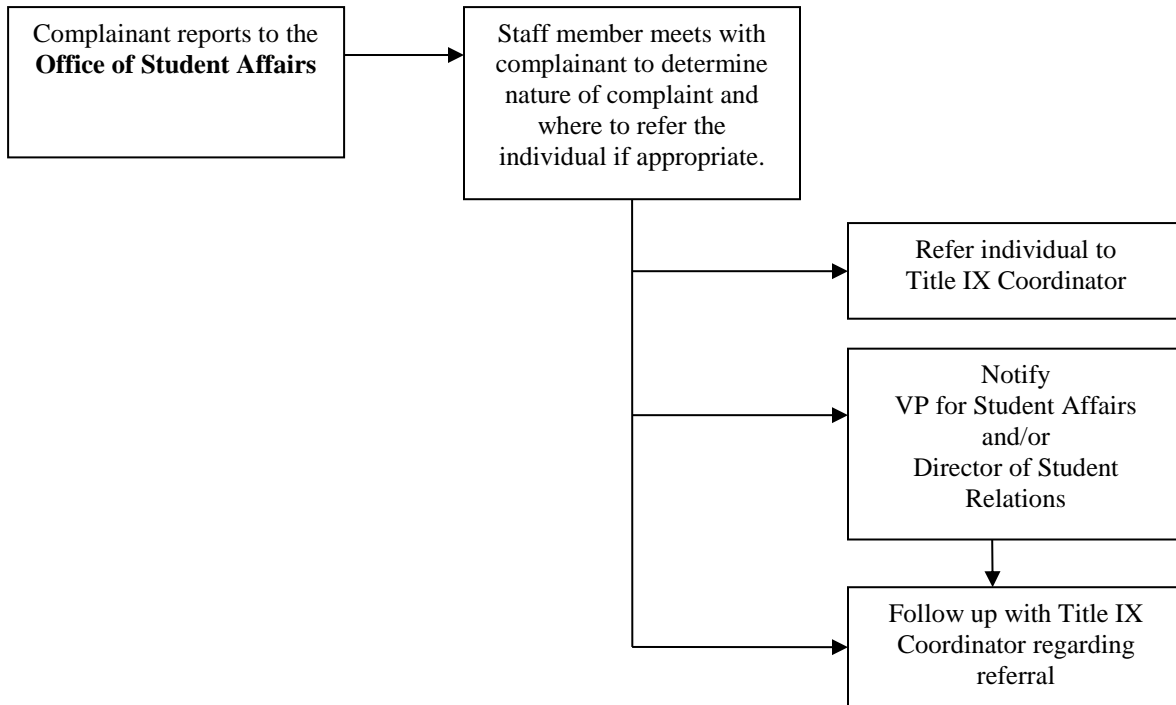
Complainant reports to the **Office of Student Affairs**

Staff member meets with complainant to determine nature of complaint and where to refer the individual if appropriate.

Refer individual to Title IX Coordinator

Notify VP for Student Affairs and/or Director of Student Relations

Follow up with Title IX Coordinator regarding referral